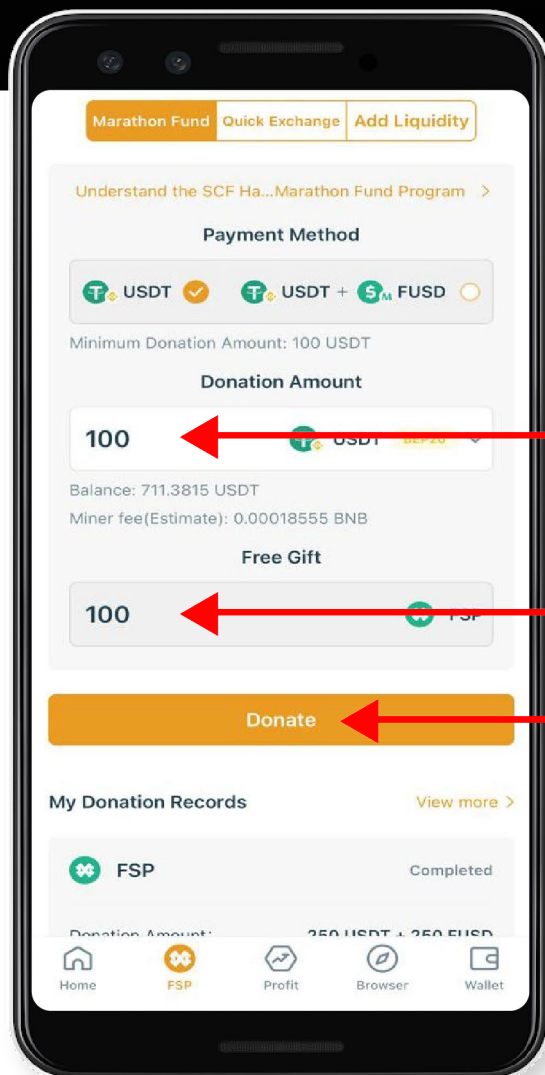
Marathon Fund | Quick Exchange | Add Liquidity

Understand the SCF Ha...Marathon Fund Program >

Payment Method

USDT   USDT + FUSD

Minimum Donation Amount: 100 USDT

Donation Amount

100   USDT BEP20

Balance: 711.3815 USDT

Miner fee(Estimate): 0.00018555 BNB

Free Gift

100   FSP

Donate

My Donation Records   View more >

FSP   Completed

Donation Amount:   250 USDT + 250 FUSD

Home   FSP   Profit   Browser   Wallet